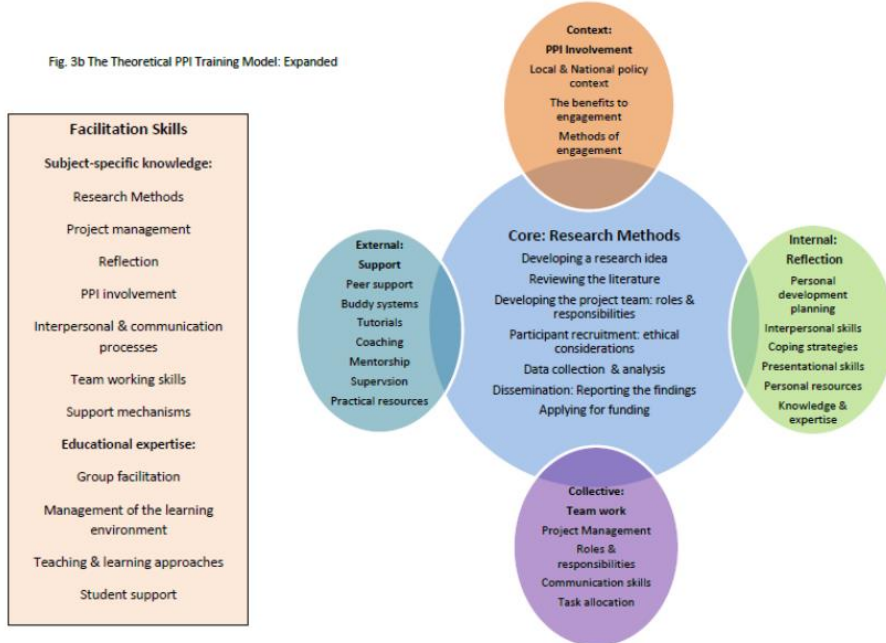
Fig. 3b The Theoretical PPI Training Model: Expanded

Facilitation Skills

Subject-specific knowledge:

Research Methods

Project management

Reflection

PPI involvement

Interpersonal & communication processes

Team working skills

Support mechanisms

Educational expertise:

Group facilitation

Management of the learning environment

Teaching & learning approaches

Student support

Context:
PPI Involvement
Local & National policy context
The benefits to engagement
Methods of engagement

External:
Support
Peer support
Buddy systems
Tutorials
Coaching
Mentorship
Supervsion
Practical resources

Core: Research Methods
Developing a research idea
Reviewing the literature
Developing the project team: roles & responsibilities
Participant recruitment: ethical considerations
Data collection & analysis
Dissemination: Reporting the findings
Applying for funding

Internal:
Reflection
Personal development planning
Interpersonal skills
Coping strategies
Presentational skills
Personal resources
Knowledge & expertise

Collective:
Team work
Project Management
Roles & responsibilities
Communication skills
Task allocation